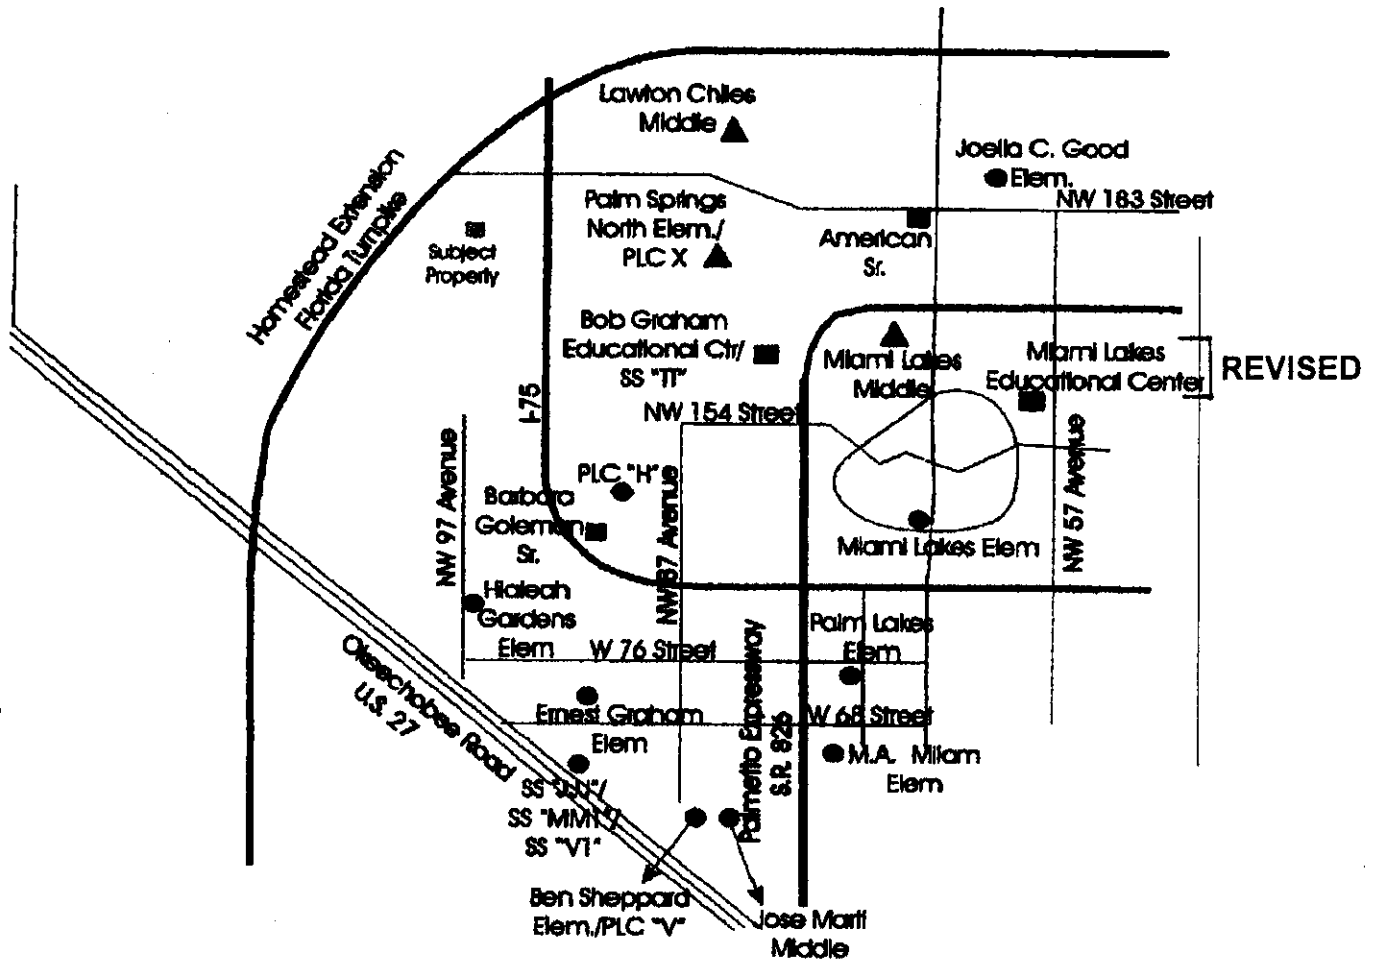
Lawton Chiles Middle

Joella C. Good Elem.

NW 183 Street

Homestead Extension Florida Turnpike

Subject Property

Palm Springs North Elem./ PLC X

American Sr.

Bob Graham Educational Ctr/ SS "TT"

Miami Lakes Middle

Miami Lakes Educational Center

REVISED

I-75

NW 154 Street

NW 97 Avenue

PLC "H"

Barbara Goleman Sr.

NW 87 Avenue

NW 57 Avenue

Miami Lakes Elem

Hialeah Gardens Elem

W 76 Street

Palm Lakes Elem

Okeechobee Road U.S. 27

Ernest Graham Elem

Palmetto Expressway S.R. 826

W 68 Street

M.A. Milam Elem

SS "JJ"/ SS "MM"/ SS "VT"

Ben Sheppard Elem./PLC "V"

Jose Marti Middle